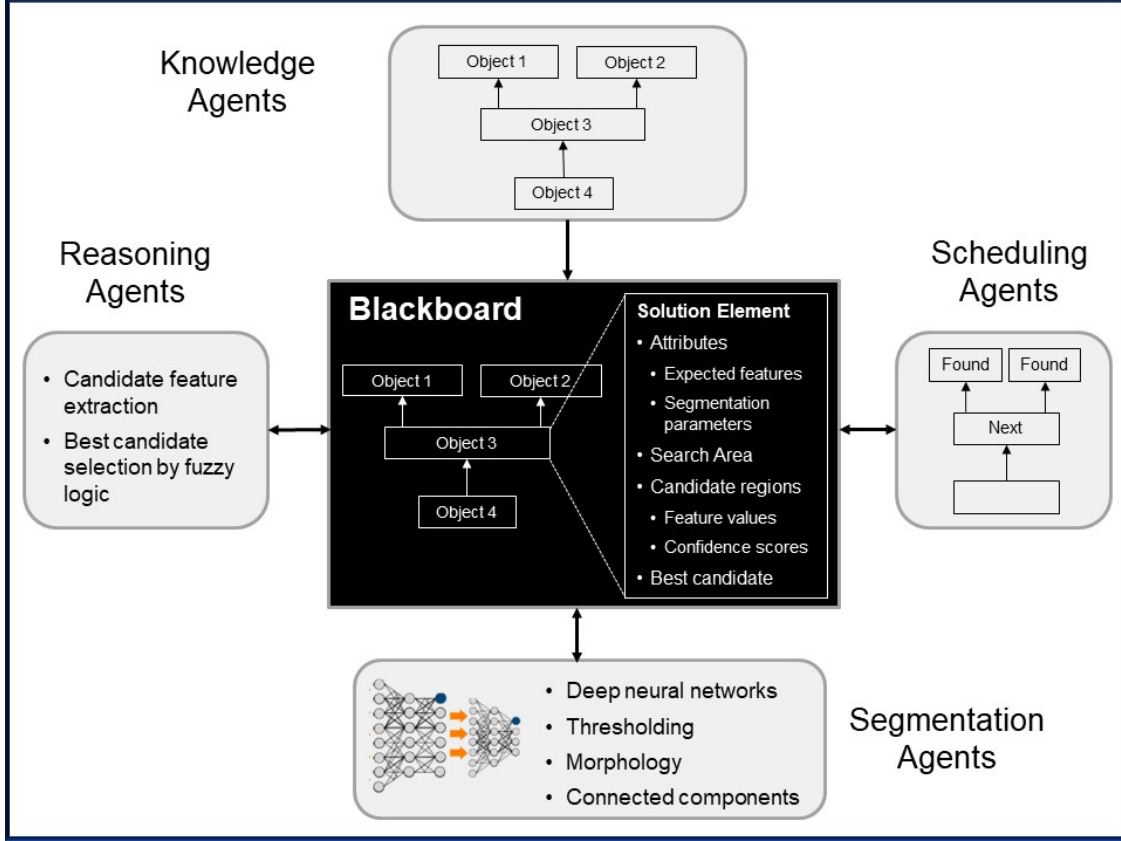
Knowledge Agents

Object 1
Object 2
Object 3
Object 4

Reasoning Agents

• Candidate feature extraction
• Best candidate selection by fuzzy logic

Blackboard

Object 1
Object 2
Object 3
Object 4

Solution Element
• Attributes
  • Expected features
  • Segmentation parameters
• Search Area
• Candidate regions
  • Feature values
  • Confidence scores
• Best candidate

Scheduling Agents

Found
Found
Next

• Deep neural networks
• Thresholding
• Morphology
• Connected components

Segmentation Agents